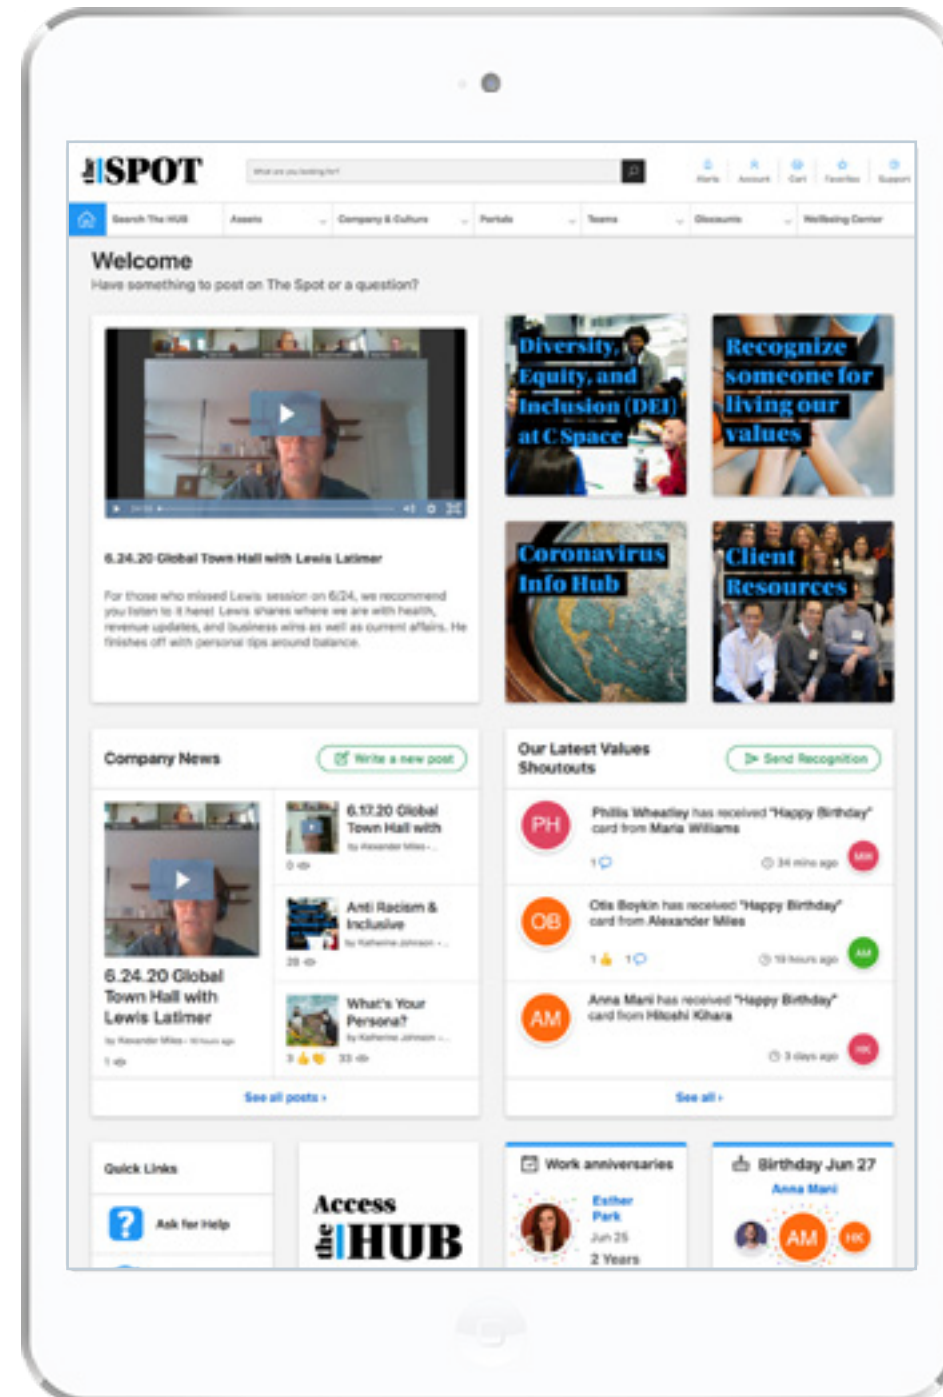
The SPOT

What are you looking for?

Alerts Account Cart Favorites Support

Search The HUB | Assets | Company & Culture | Portals | Teams | Discounts | Wellbeing Center

Welcome

Have something to post on The Spot or a question?

6.24.20 Global Town Hall with Lewis Latimer

For those who missed Lewis session on 6/24, we recommend you listen to it here! Lewis shares where we are with health, revenue updates, and business wins as well as current affairs. He finishes off with personal tips around balance.

Diversity, Equity, and Inclusion (DEI) at C Space

Recognize someone for living our values

Coronavirus Info Hub

Client Resources

Company News

Write a new post

6.24.20 Global Town Hall with Lewis Latimer

by Alexander Miles · 10 hours ago

1

6.17.20 Global Town Hall with

by Alexander Miles · ...

0

Anti Racism & Inclusive

by Katherine Johnson · ...

28

What's Your Persona?

by Katherine Johnson · ...

3 33

See all posts ›

Our Latest Values Shoutouts

Send Recognition

PH

Phillis Wheatley has received "Happy Birthday" card from Maria Williams

1

34 mins ago

MW

OB

Otis Boykin has received "Happy Birthday" card from Alexander Miles

1 1

19 hours ago

AM

AM

Anna Mani has received "Happy Birthday" card from Hitoshi Khara

3 days ago

HK

See all ›

Quick Links

Ask for Help

Access the HUB

Work anniversaries

Esther Park

Jun 25

2 Years

Birthday Jun 27

Anna Mani

AM

HK